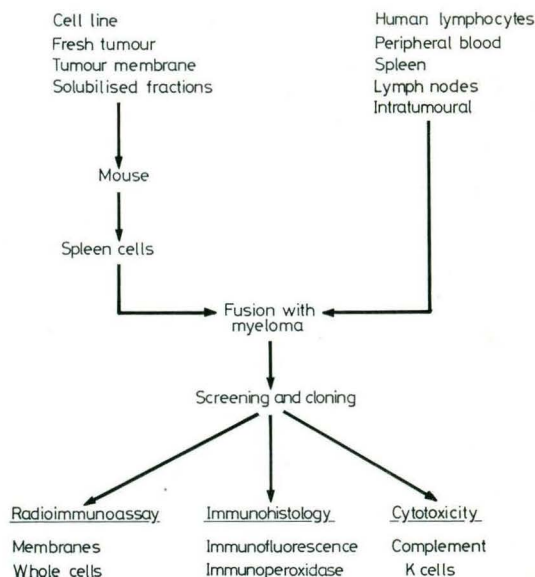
Cell line
Fresh tumour
Tumour membrane
Solubilised fractions

Human lymphocytes
Peripheral blood
Spleen
Lymph nodes
Intratumoural

Mouse

Spleen cells

Fusion with myeloma

Screening and cloning

Radioimmunoassay

Membranes
Whole cells

Immunohistology

Immunofluorescence
Immunoperoxidase

Cytotoxicity

Complement
K cells